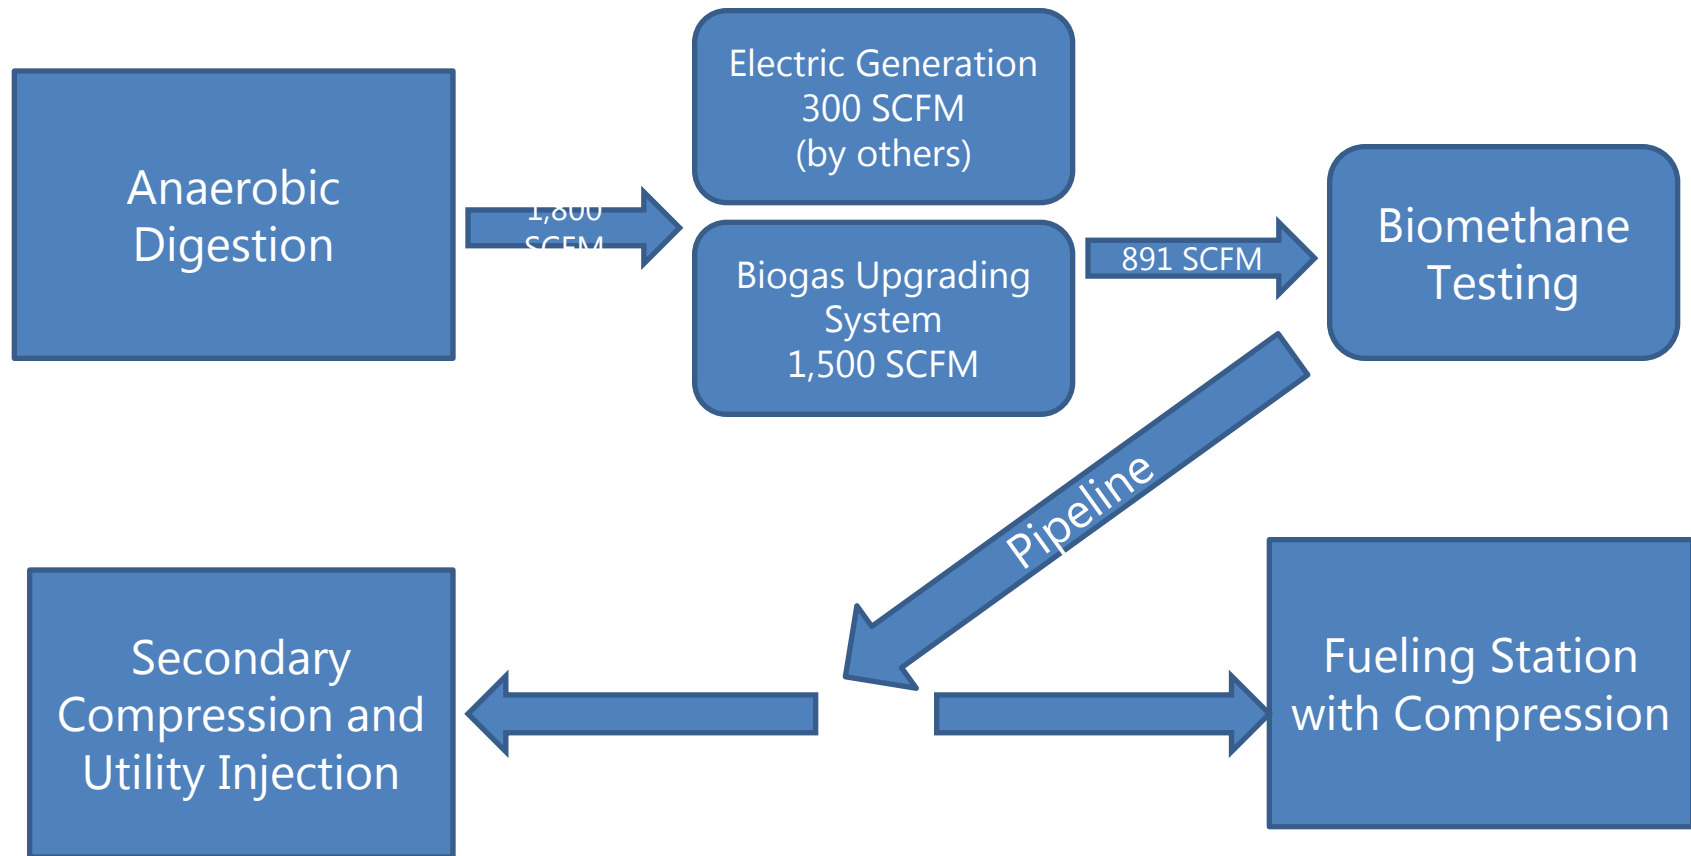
Anaerobic Digestion

1,800 SCFM

Electric Generation
300 SCFM
(by others)

Biogas Upgrading System
1,500 SCFM

891 SCFM

Biomethane Testing

Pipeline

Secondary Compression and Utility Injection

Fueling Station with Compression